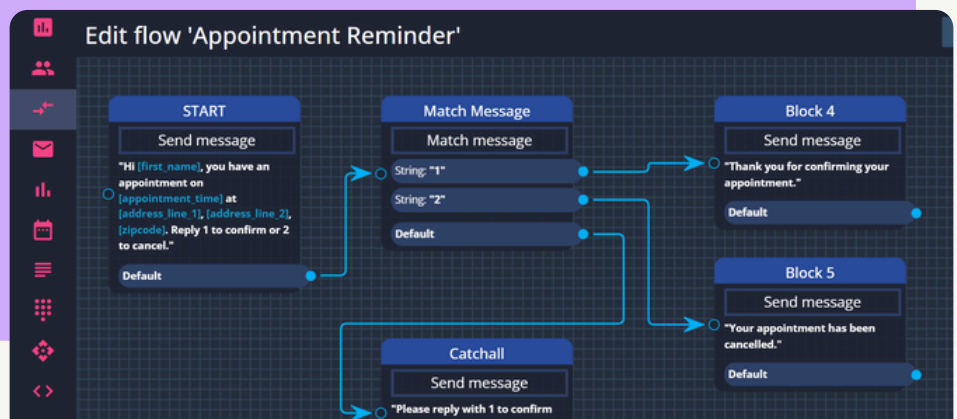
Edit flow 'Appointment Reminder'

START

Send message

"Hi [first_name], you have an appointment on [appointment_time] at [address_line_1], [address_line_2], [zipcode]. Reply 1 to confirm or 2 to cancel."

Default

Match Message

Match message

String: "1"

String: "2"

Default

Block 4

Send message

"Thank you for confirming your appointment."

Default

Block 5

Send message

"Your appointment has been cancelled."

Default

Catchall

Send message

"Please reply with 1 to confirm